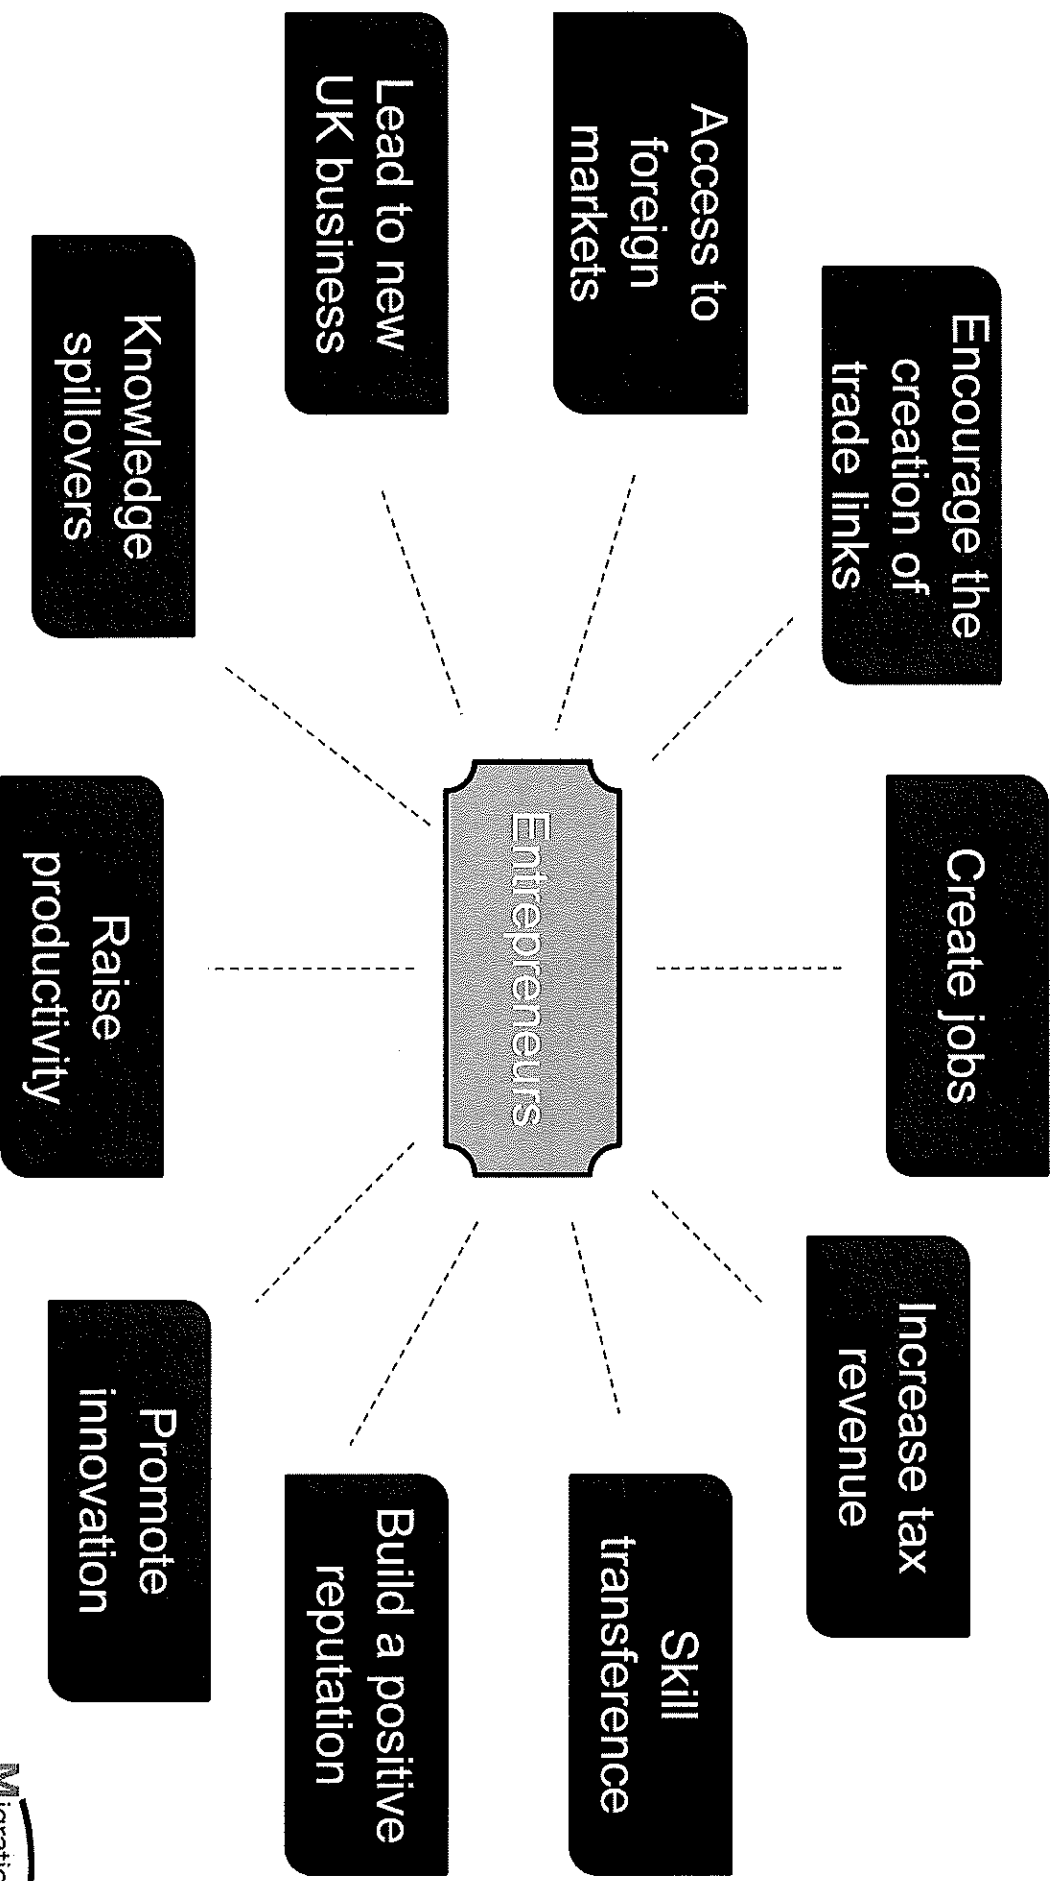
Entrepreneurs

Encourage the creation of trade links

Create jobs

Increase tax revenue

Skill transference

Build a positive reputation

Promote innovation

Raise productivity

Knowledge spillovers

Lead to new UK business

Access to foreign markets

Migratio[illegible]